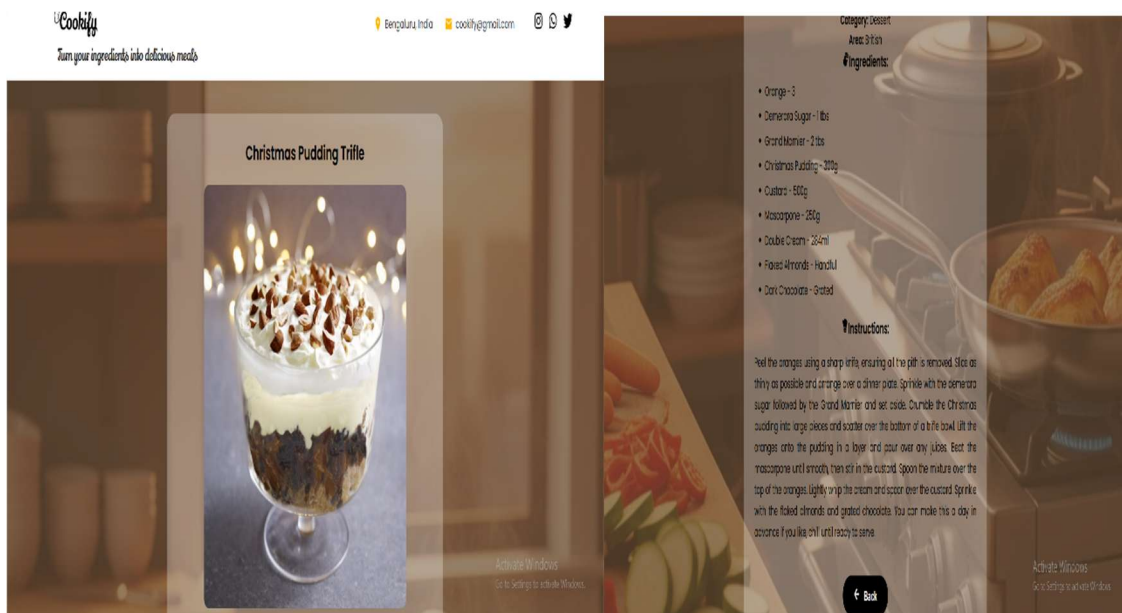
Cookify

Turn your ingredients into delicious meals

Bengaluru, India cookify@gmail.com

Christmas Pudding Trifle

Activate Windows
Go to Settings to activate Windows.

Category: Dessert
Area: British
Ingredients:

• Orange - 3
• Demerara Sugar - 1 tbs
• Grand Marnier - 2 tbs
• Christmas Pudding - 200g
• Custard - 500g
• Mascarpone - 250g
• Double Cream - 284ml
• Flaked Almonds - Handful
• Dark Chocolate - Grated

Instructions:

Peel the oranges using a sharp knife, ensuring all the pith is removed. Slice as thinly as possible and arrange over a dinner plate. Sprinkle with the demerara sugar followed by the Grand Marnier and set aside. Crumble the Christmas pudding into large pieces and scatter over the bottom of a trifle bowl. Lift the oranges onto the pudding in a layer and pour over any juices. Beat the mascarpone until smooth, then stir in the custard. Spoon the mixture over the top of the oranges. Lightly whip the cream and spoon over the custard. Sprinkle with the flaked almonds and grated chocolate. You can make this a day in advance if you like, chill until ready to serve.

Back

Activate Windows
Go to Settings to activate Windows.